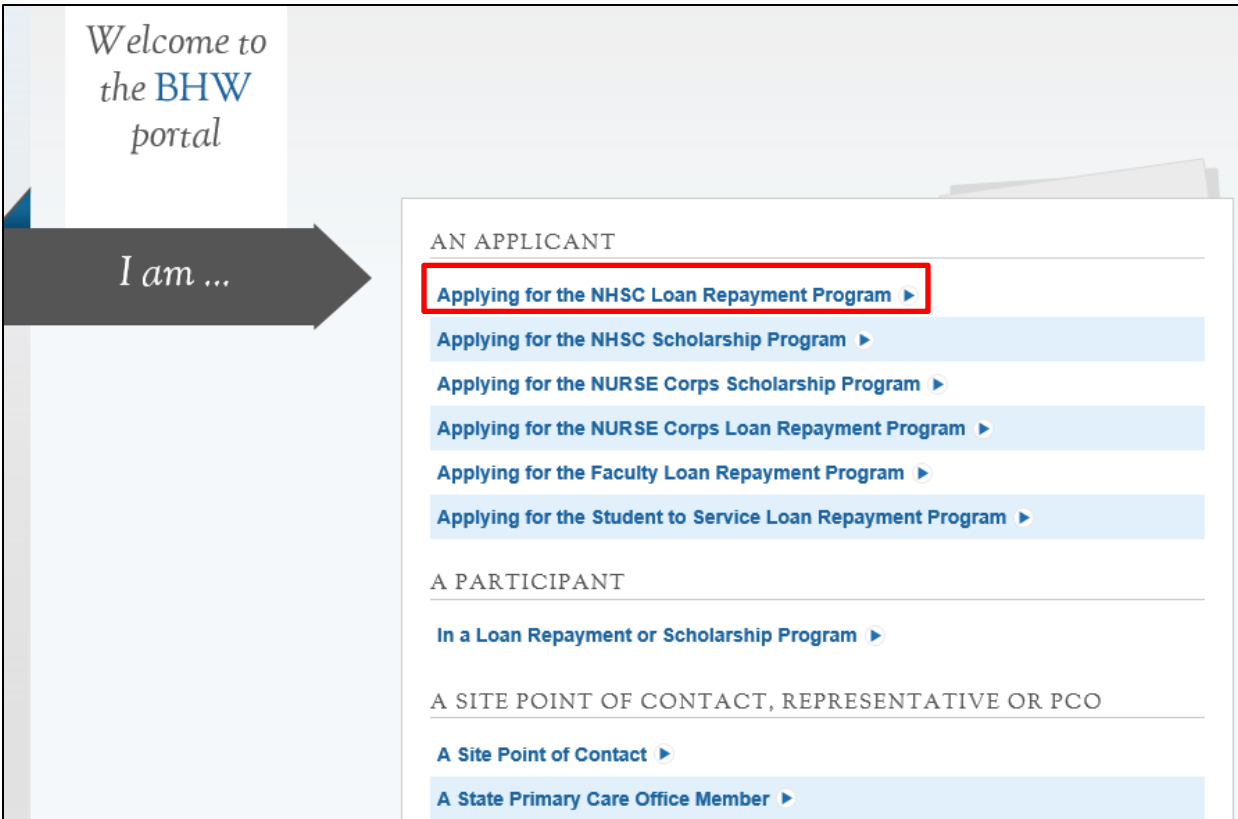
Welcome to the BHW portal

I am ...

AN APPLICANT

Applying for the NHSC Loan Repayment Program

Applying for the NHSC Scholarship Program

Applying for the NURSE Corps Scholarship Program

Applying for the NURSE Corps Loan Repayment Program

Applying for the Faculty Loan Repayment Program

Applying for the Student to Service Loan Repayment Program

A PARTICIPANT

In a Loan Repayment or Scholarship Program

A SITE POINT OF CONTACT, REPRESENTATIVE OR PCO

A Site Point of Contact

A State Primary Care Office Member